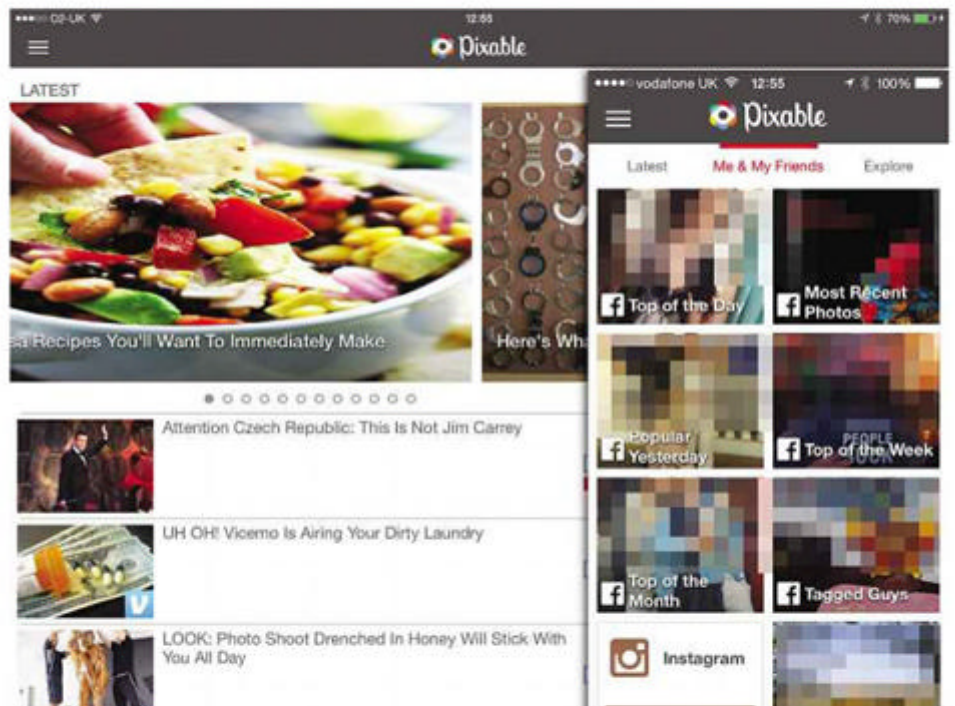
••••• O2-UK 12:55 70%

Pixable

LATEST

sa Recipes You'll Want To Immediately Make

Here's Wha

Attention Czech Republic: This Is Not Jim Carrey

UH OH! Vicemo Is Airing Your Dirty Laundry

LOOK: Photo Shoot Drenched In Honey Will Stick With You All Day

••••• vodafone UK 12:55 100%

Pixable

Latest

Me & My Friends

Explore

Top of the Day

Most Recent Photos

Popular Yesterday

Top of the Week

Top of the Month

Tagged Guys

Instagram